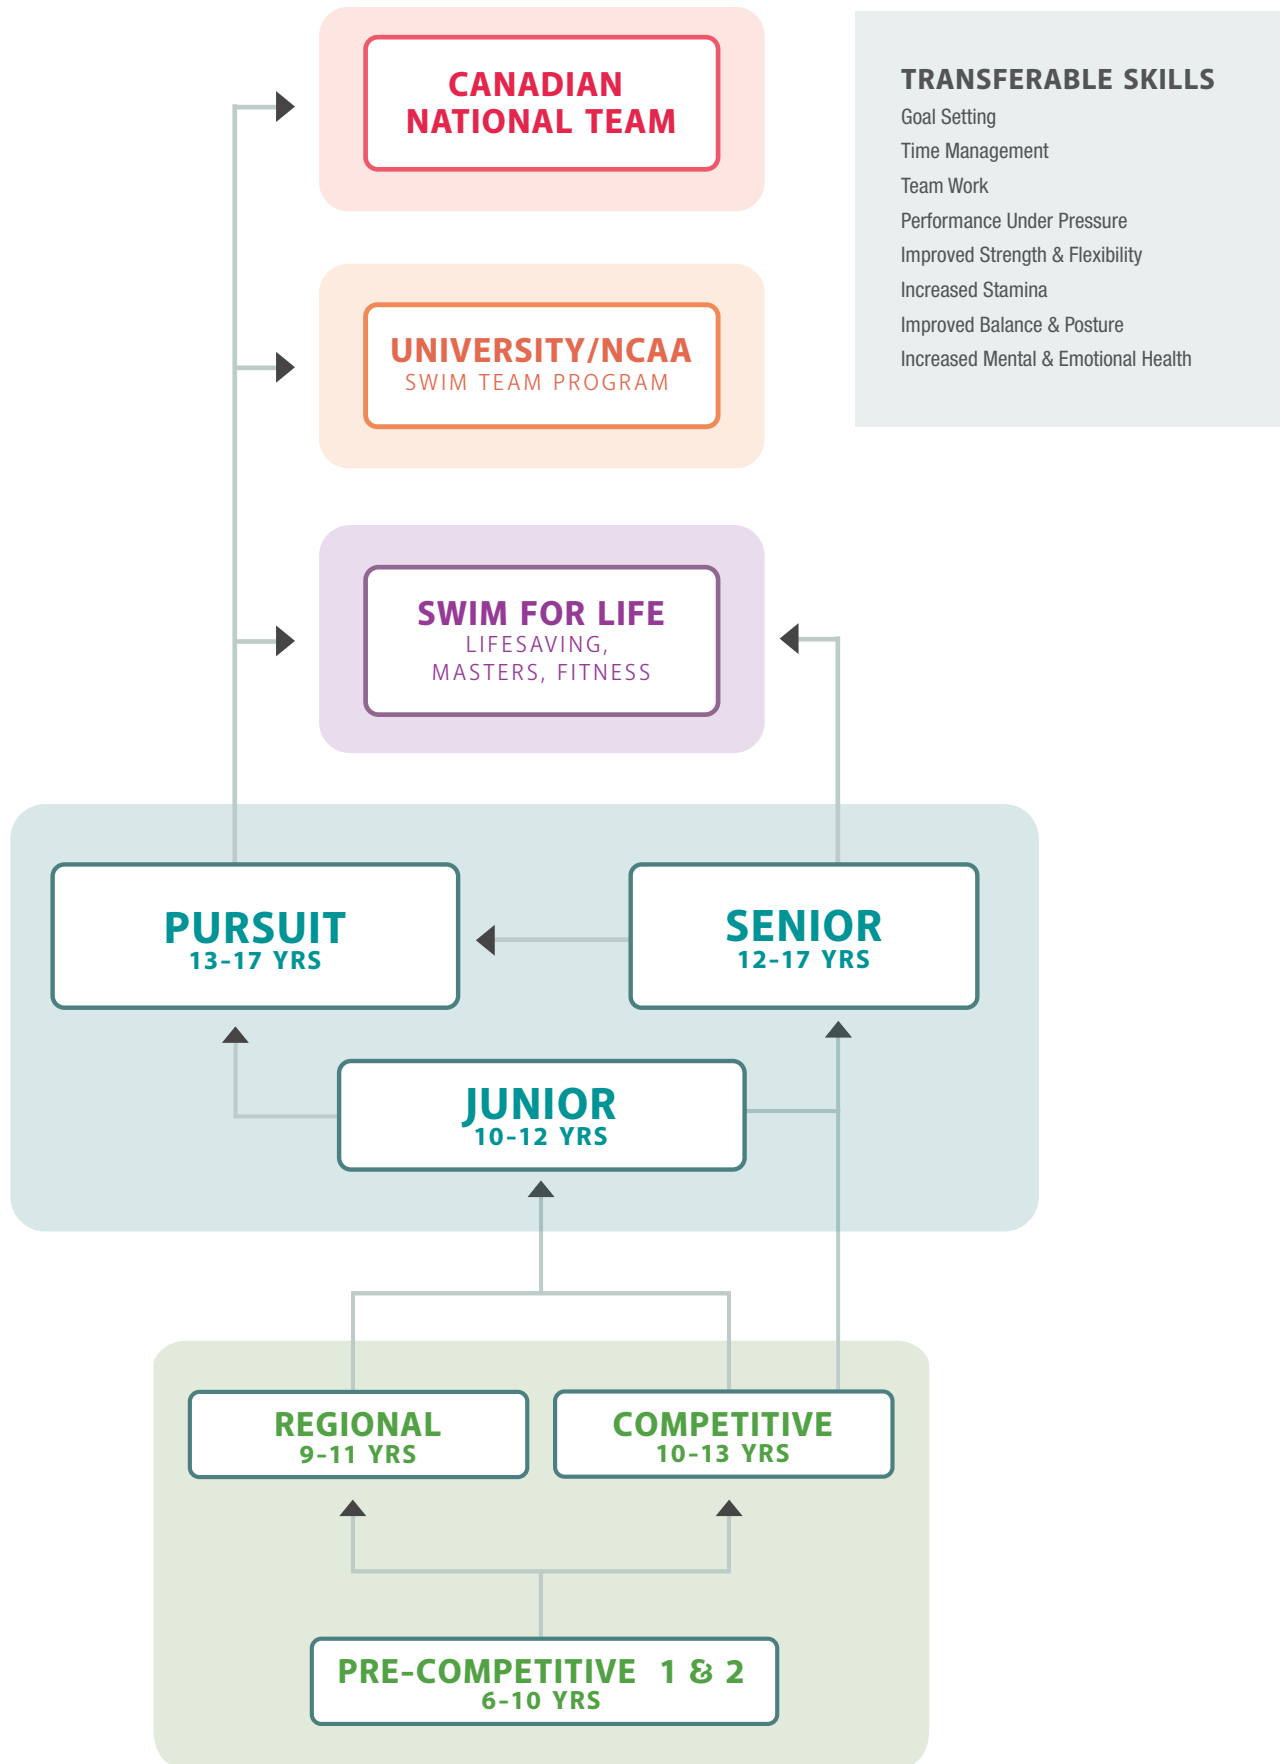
CANADIAN NATIONAL TEAM

UNIVERSITY/NCAA
SWIM TEAM PROGRAM

SWIM FOR LIFE
LIFESAVING, MASTERS, FITNESS

TRANSFERABLE SKILLS
Goal Setting
Time Management
Team Work
Performance Under Pressure
Improved Strength & Flexibility
Increased Stamina
Improved Balance & Posture
Increased Mental & Emotional Health

PURSUIT
13-17 YRS

SENIOR
12-17 YRS

JUNIOR
10-12 YRS

REGIONAL
9-11 YRS

COMPETITIVE
10-13 YRS

PRE-COMPETITIVE 1 & 2
6-10 YRS